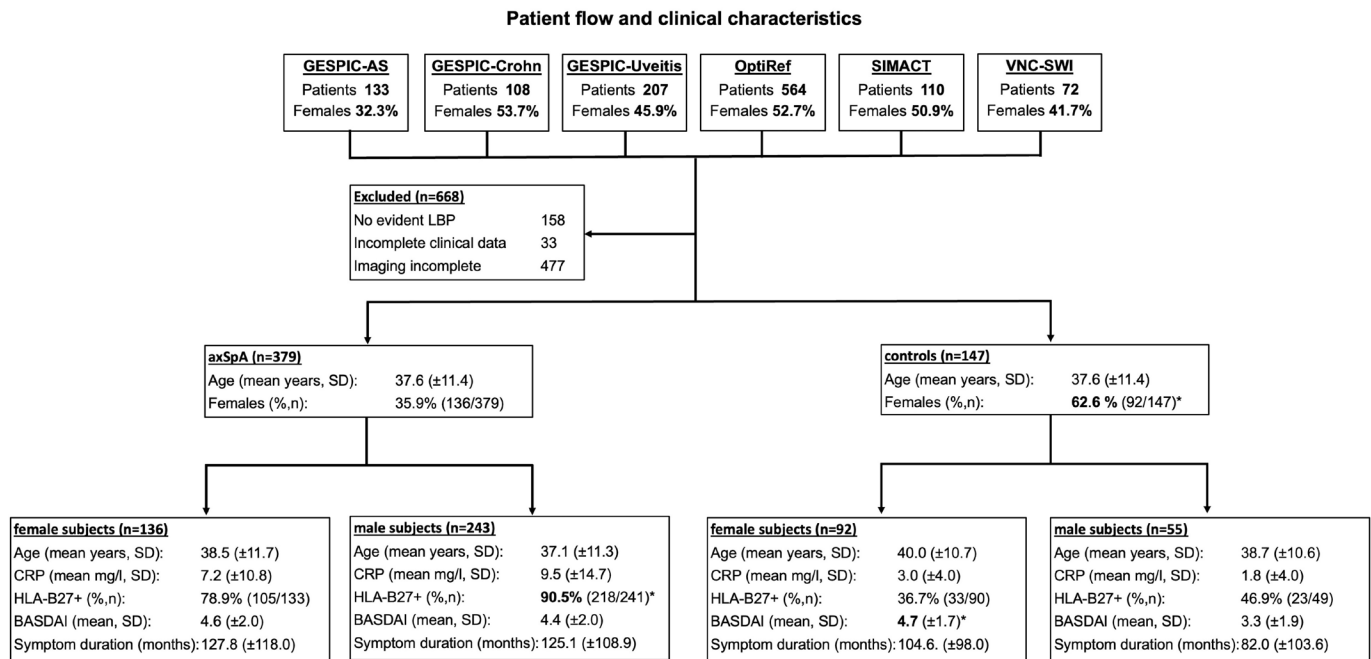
Patient flow and clinical characteristics

GESPIC-AS
Patients 133
Females 32.3%

GESPIC-Crohn
Patients 108
Females 53.7%

GESPIC-Uveitis
Patients 207
Females 45.9%

OptiRef
Patients 564
Females 52.7%

SIMACT
Patients 110
Females 50.9%

VNC-SWI
Patients 72
Females 41.7%

Excluded (n=668)
No evident LBP 158
Incomplete clinical data 33
Imaging incomplete 477

axSpA (n=379)
Age (mean years, SD): 37.6 (±11.4)
Females (%,n): 35.9% (136/379)

controls (n=147)
Age (mean years, SD): 37.6 (±11.4)
Females (%,n): 62.6 % (92/147)*

female subjects (n=136)
Age (mean years, SD): 38.5 (±11.7)
CRP (mean mg/l, SD): 7.2 (±10.8)
HLA-B27+ (%,n): 78.9% (105/133)
BASDAI (mean, SD): 4.6 (±2.0)
Symptom duration (months): 127.8 (±118.0)

male subjects (n=243)
Age (mean years, SD): 37.1 (±11.3)
CRP (mean mg/l, SD): 9.5 (±14.7)
HLA-B27+ (%,n): 90.5% (218/241)*
BASDAI (mean, SD): 4.4 (±2.0)
Symptom duration (months): 125.1 (±108.9)

female subjects (n=92)
Age (mean years, SD): 40.0 (±10.7)
CRP (mean mg/l, SD): 3.0 (±4.0)
HLA-B27+ (%,n): 36.7% (33/90)
BASDAI (mean, SD): 4.7 (±1.7)*
Symptom duration (months): 104.6. (±98.0)

male subjects (n=55)
Age (mean years, SD): 38.7 (±10.6)
CRP (mean mg/l, SD): 1.8 (±4.0)
HLA-B27+ (%,n): 46.9% (23/49)
BASDAI (mean, SD): 3.3 (±1.9)
Symptom duration (months): 82.0 (±103.6)